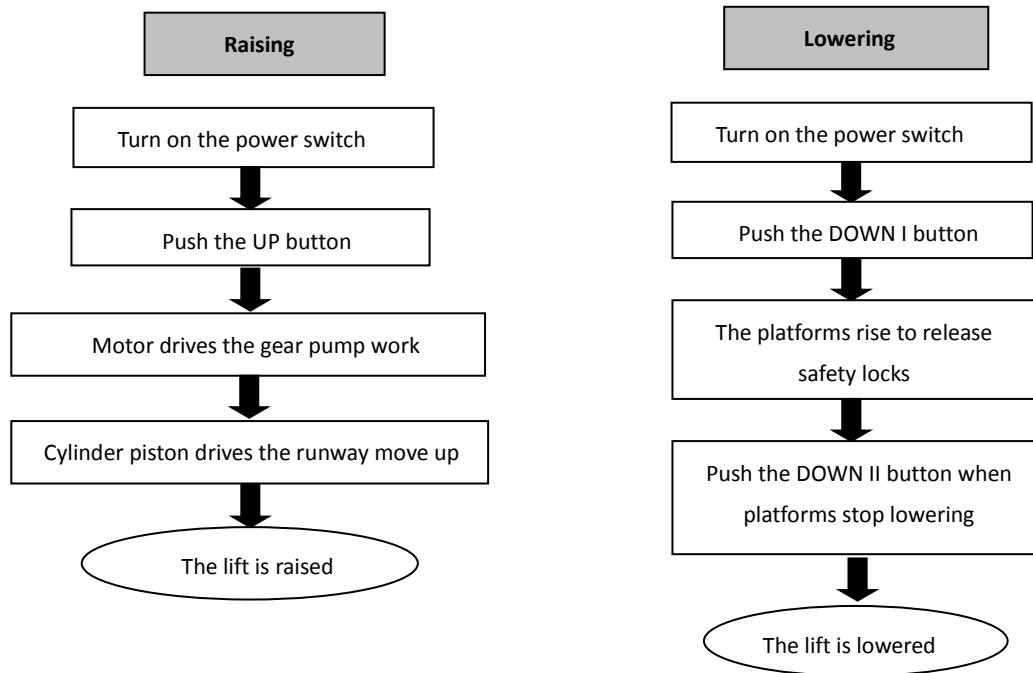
Raising

Turn on the power switch

Push the UP button

Motor drives the gear pump work

Cylinder piston drives the runway move up

The lift is raised

Lowering

Turn on the power switch

Push the DOWN I button

The platforms rise to release safety locks

Push the DOWN II button when platforms stop lowering

The lift is lowered